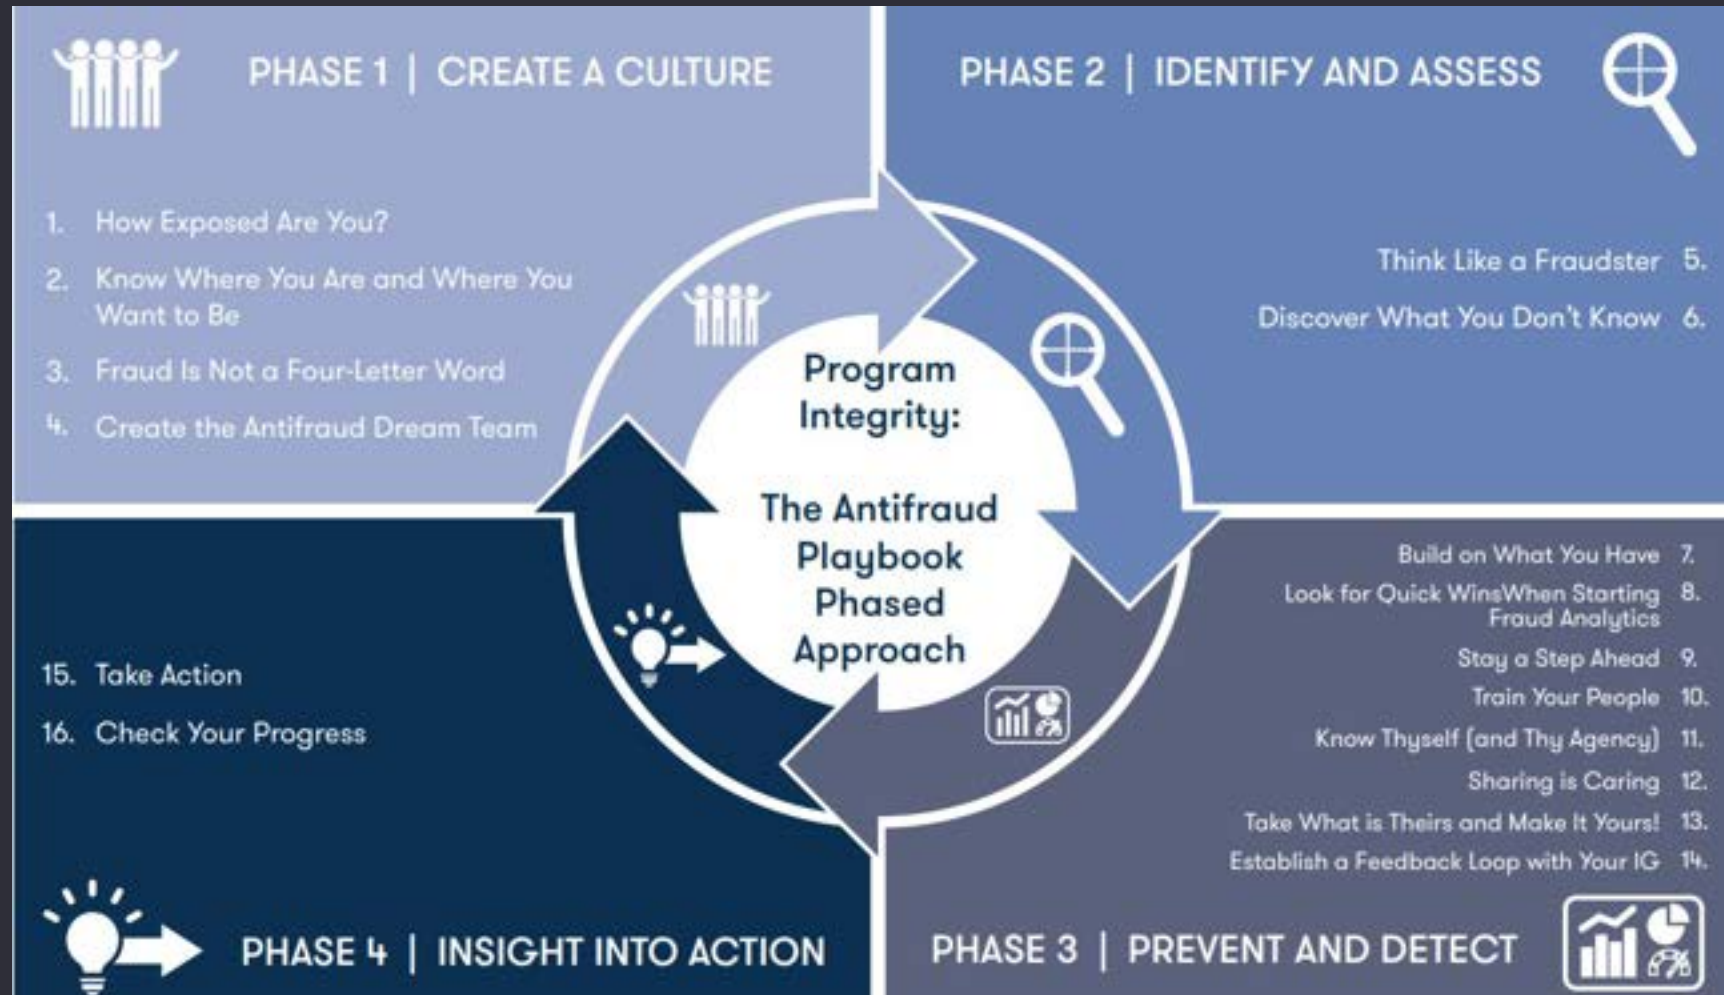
PHASE 1 | CREATE A CULTURE

1. How Exposed Are You?
2. Know Where You Are and Where You Want to Be
3. Fraud Is Not a Four-Letter Word
4. Create the Antifraud Dream Team

PHASE 2 | IDENTIFY AND ASSESS

Think Like a Fraudster 5.
Discover What You Don't Know 6.

Program Integrity:

The Antifraud Playbook Phased Approach

Build on What You Have 7.
Look for Quick WinsWhen Starting Fraud Analytics 8.
Stay a Step Ahead 9.
Train Your People 10.
Know Thyself (and Thy Agency) 11.
Sharing is Caring 12.
Take What is Theirs and Make It Yours! 13.
Establish a Feedback Loop with Your IG 14.

15. Take Action
16. Check Your Progress

PHASE 4 | INSIGHT INTO ACTION

PHASE 3 | PREVENT AND DETECT